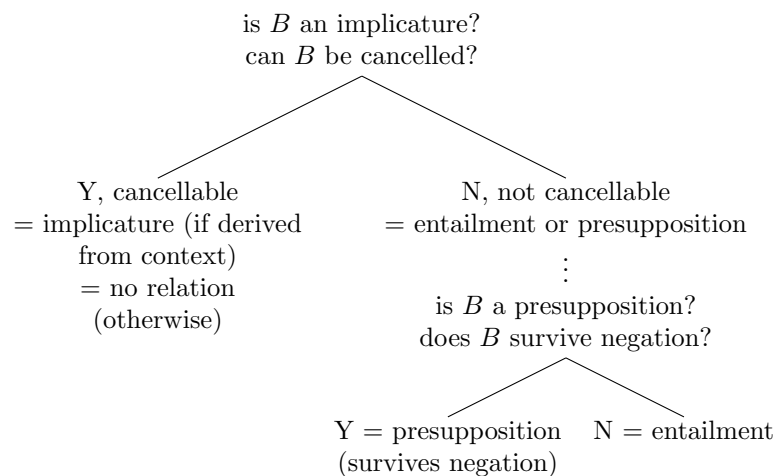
is $B$ an implicature?
can $B$ be cancelled?

Y, cancellable
= implicature (if derived from context)
= no relation (otherwise)

N, not cancellable
= entailment or presupposition
⋮
is $B$ a presupposition?
does $B$ survive negation?

Y = presupposition
(survives negation)

N = entailment